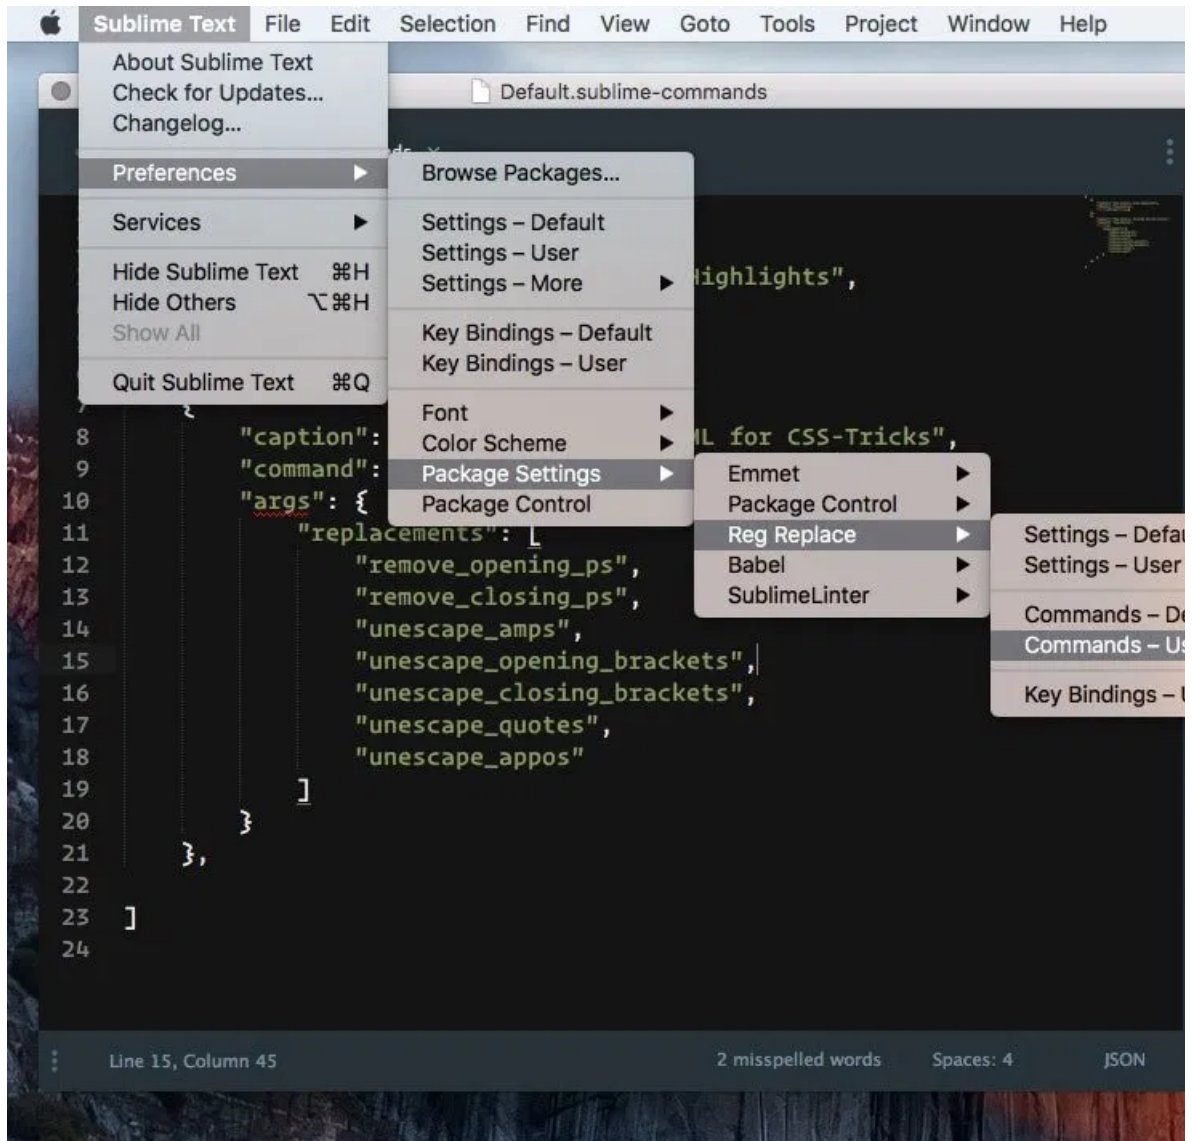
Sublime Text File Edit Selection Find View Goto Tools Project Window Help

About Sublime Text
Check for Updates...
Changelog...

Preferences ▶

Services ▶

Hide Sublime Text ⌘H
Hide Others ⌥⌘H
Show All

Quit Sublime Text ⌘Q

Default.sublime-commands

Browse Packages...

Settings – Default
Settings – User
Settings – More ▶

Key Bindings – Default
Key Bindings – User

Font ▶
Color Scheme ▶
Package Settings ▶
Package Control

Emmet ▶
Package Control ▶
Reg Replace ▶
Babel ▶
SublimeLinter ▶

Settings – Defa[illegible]
Settings – User

Commands – D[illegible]
Commands – U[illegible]

Key Bindings – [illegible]

Highlights",

8 "caption": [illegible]ML for CSS-Tricks",
9 "command":
10 "args": {
11 "replacements": [
12 "remove_opening_ps",
13 "remove_closing_ps",
14 "unescape_amps",
15 "unescape_opening_brackets",
16 "unescape_closing_brackets",
17 "unescape_quotes",
18 "unescape_appos"
19 ]
20 }
21 },
22
23 ]
24

Line 15, Column 45 2 misspelled words Spaces: 4 JSON